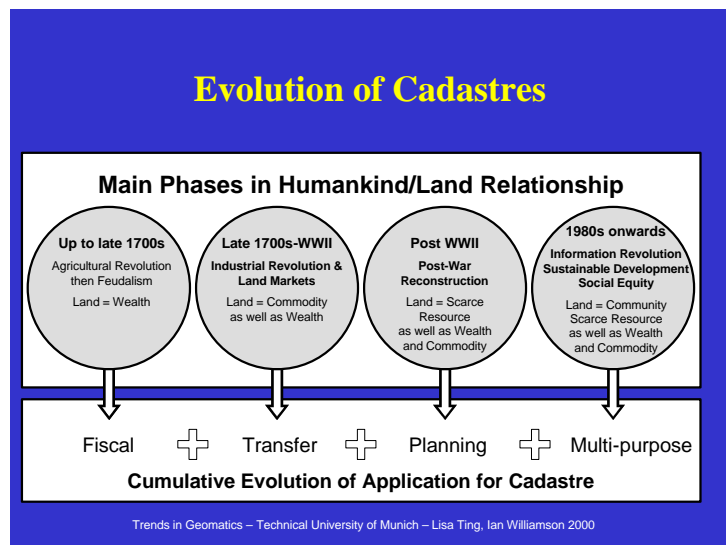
Evolution of Cadastres

Main Phases in Humankind/Land Relationship

Up to late 1700s
Agricultural Revolution then Feudalism
Land = Wealth

Late 1700s-WWII
Industrial Revolution & Land Markets
Land = Commodity as well as Wealth

Post WWII
Post-War Reconstruction
Land = Scarce Resource as well as Wealth and Commodity

1980s onwards
Information Revolution
Sustainable Development
Social Equity
Land = Community Scarce Resource as well as Wealth and Commodity

Fiscal + Transfer + Planning + Multi-purpose

Cumulative Evolution of Application for Cadastre

Trends in Geomatics – Technical University of Munich – Lisa Ting, Ian Williamson 2000